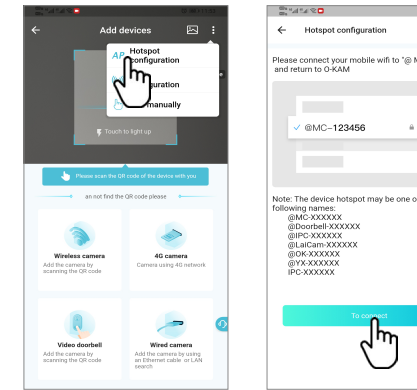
Add devices

AP Hotspot configuration

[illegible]guration

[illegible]manually

Touch to light up

Please scan the QR code of the device with you

an not find the QR code please

Wireless camera
Add the camera by scanning the QR code

4G camera
Camera using 4G network

Video doorbell
Add the camera by scanning the QR code

Wired camera
Add the camera by using an Ethernet cable, or LAN search

Hotspot configuration

Please connect your mobile wifi to "@ M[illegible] and return to O-KAM

✓ @MC-123456

Note: The device hotspot may be one o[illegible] following names:
@MC-XXXXXX
@Doorbell-XXXXXX
@IPC-XXXXXX
@LaiCam-XXXXXX
@OK-XXXXXX
@YX-XXXXXX
IPC-XXXXXX

To connect